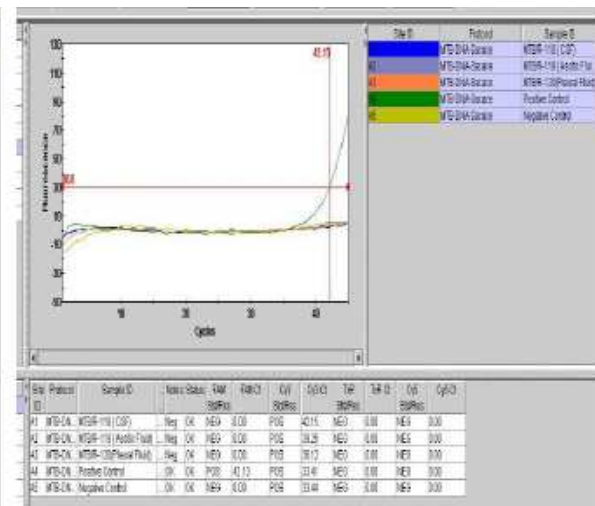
| Site ID | Protocol | Sample ID |
|---|---|---|
| | MTB-DNA Bacara | MTBR-118 (CSF) |
| A1 | MTB-DNA Bacara | MTBR-119 (Ascitic Flu |
| A3 | MTB-DNA Bacara | MTBR-120(Pleural Fluid |
| | MTB-DNA Bacara | Positive Control |
| A5 | MTB-DNA Bacara | Negative Control |

130
110
90
70
50
30
10
-10
-30
-50

50.0
41.13

Fluorescence

10
20
30
40
Cycles

| Site ID | Protocol | Sample ID | Notes | Status | FAM Std/Res | FAM Ct | CY5 Std/Res | Cy5 Ct | TxR Std/Res | TxR Ct | Cy5 Std/Res | Cy5 Ct |
|---|---|---|---|---|---|---|---|---|---|---|---|---|
| A1 | MTB-DN... | MTBR-118 (CSF) | Neg | OK | NEG | 0.00 | POS | 42.15 | NEG | 0.00 | NEG | 0.00 |
| A2 | MTB-DN... | MTBR-119 (Ascitic Fluid) ... | Neg | OK | NEG | 0.00 | POS | 39.29 | NEG | 0.00 | NEG | 0.00 |
| A3 | MTB-DN... | MTBR-120(Pleural Fluid)... | Neg | OK | NEG | 0.00 | POS | 38.12 | NEG | 0.00 | NEG | 0.00 |
| A4 | MTB-DN... | Positive Control | | OK | POS | 41.13 | POS | 33.41 | NEG | 0.00 | NEG | 0.00 |
| A5 | MTB-DN... | Negative Control | | OK | NEG | 0.00 | POS | 33.44 | NEG | 0.00 | NEG | 0.00 |